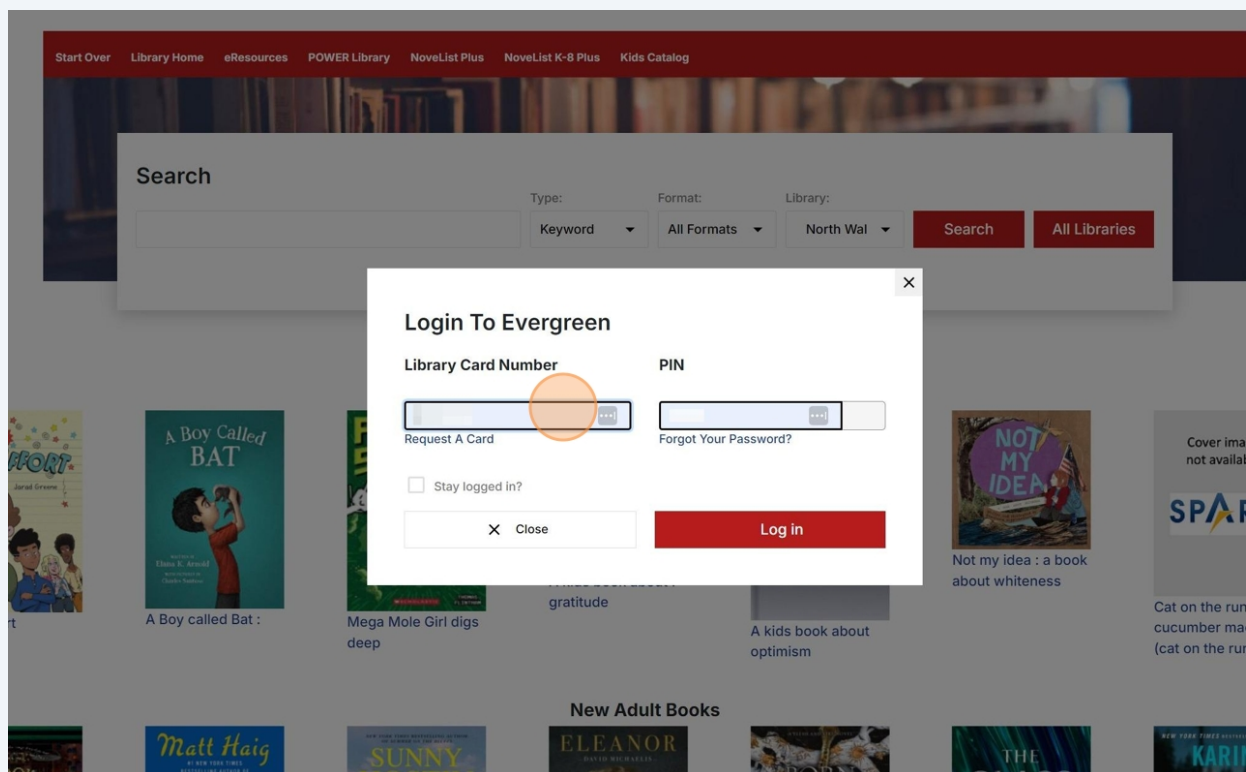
Start Over Library Home eResources POWER Library NoveList Plus NoveList K-8 Plus Kids Catalog

Search

Type: Keyword

Format: All Formats

Library: North Wal

Search

All Libraries

×

Login To Evergreen

Library Card Number

PIN

Request A Card

Forgot Your Password?

Stay logged in?

Close

Log in

A Boy Called BAT

Elana K. Arnold

A Boy called Bat :

Mega Mole Girl digs deep

gratitude

A kids book about optimism

NOT MY IDEA

Not my idea : a book about whiteness

Cover image not availab

SPAR

Cat on the run cucumber mad (cat on the run

New Adult Books

Matt Haig

SUNNY

ELEANOR

DAVID MICHAELIS

THE

KARI